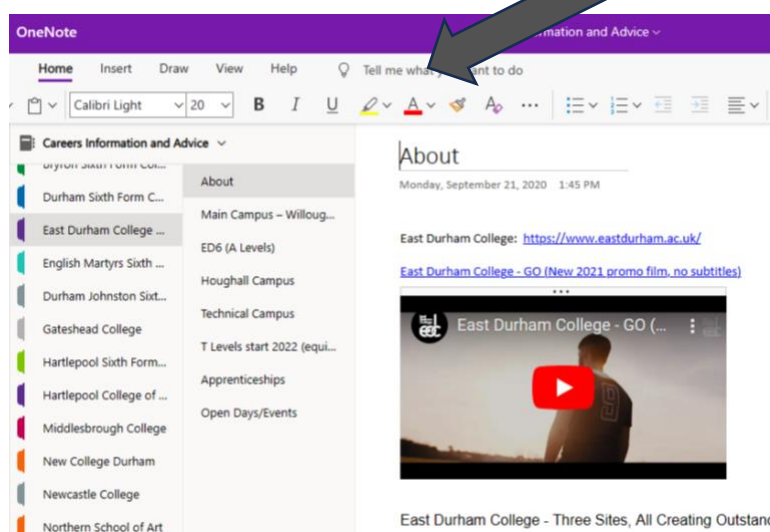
OneNote
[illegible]rmation and Advice

Home Insert Draw View Help Tell me what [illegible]ant to do

Calibri Light 20 B I U A

Careers Information and Advice

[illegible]
Durham Sixth Form C...
East Durham College ...
English Martyrs Sixth ...
Durham Johnston Sixt...
Gateshead College
Hartlepool Sixth Form...
Hartlepool College of ...
Middlesbrough College
New College Durham
Newcastle College
Northern School of Art

About
Main Campus – Willoug...
ED6 (A Levels)
Houghall Campus
Technical Campus
T Levels start 2022 (equi...
Apprenticeships
Open Days/Events

About

Monday, September 21, 2020 1:45 PM

East Durham College: https://www.eastdurham.ac.uk/

East Durham College - GO (New 2021 promo film, no subtitles)

East Durham College - GO (...

East Durham College - Three Sites, All Creating Outstan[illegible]